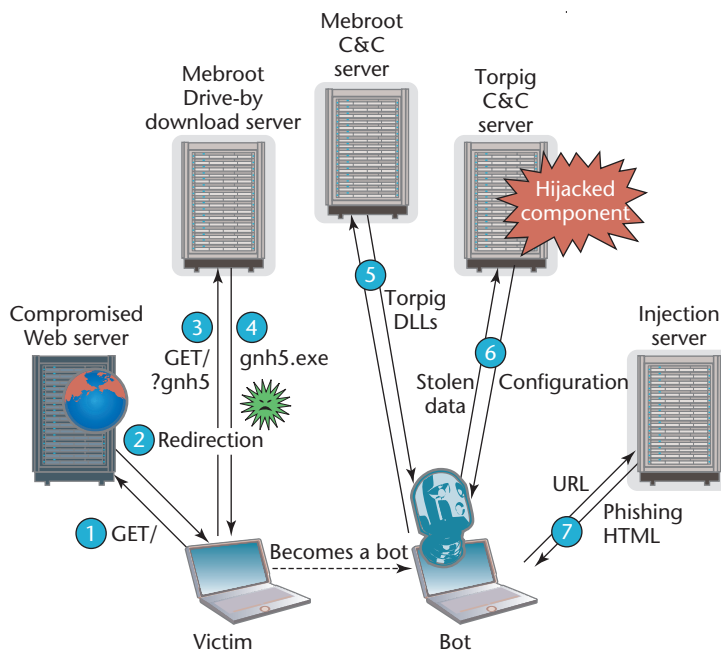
Mebroot C&C server

Mebroot Drive-by download server

Torpig C&C server

Hijacked component

Compromised Web server

Injection server

5 Torpig DLLs

3 GET/ ?gnh5

4 gnh5.exe

6 Stolen data Configuration

2 Redirection

URL

7 Phishing HTML

1 GET/

Becomes a bot

Victim

Bot